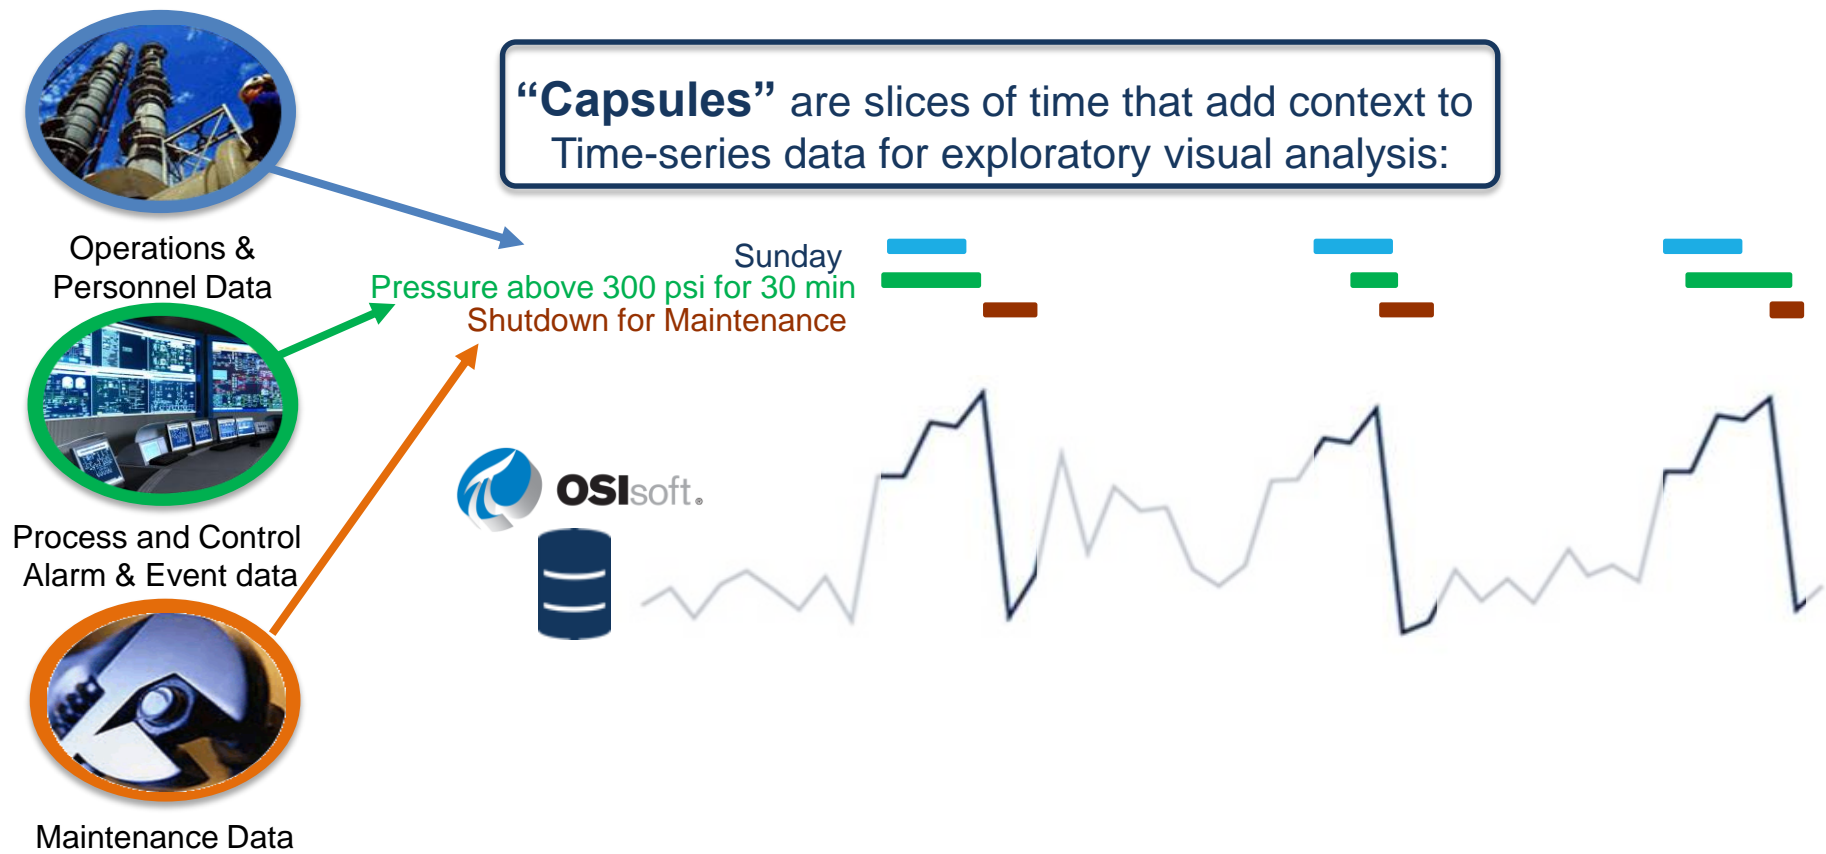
“Capsules” are slices of time that add context to Time-series data for exploratory visual analysis:

Operations & Personnel Data

Sunday
Pressure above 300 psi for 30 min
Shutdown for Maintenance

OSIsoft.

Process and Control Alarm & Event data

Maintenance Data